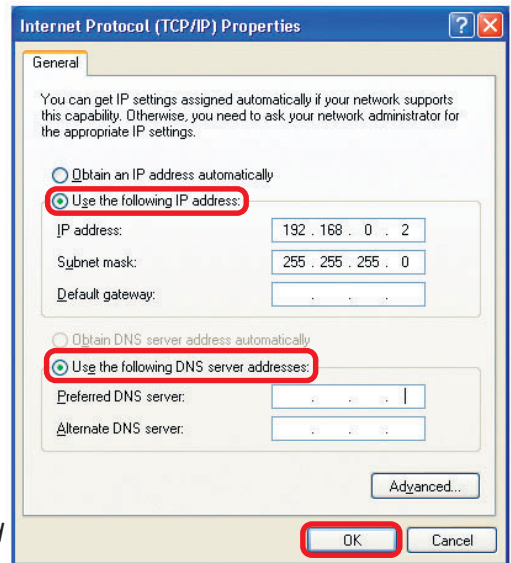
Internet Protocol (TCP/IP) Properties

?

General

You can get IP settings assigned automatically if your network supports this capability. Otherwise, you need to ask your network administrator for the appropriate IP settings.

Obtain an IP address automatically

Use the following IP address:

IP address: 192 . 168 . 0 . 2

Subnet mask: 255 . 255 . 255 . 0

Default gateway: . . .

Obtain DNS server address automatically

Use the following DNS server addresses:

Preferred DNS server: . . .

Alternate DNS server: . . .

Advanced...

OK

Cancel